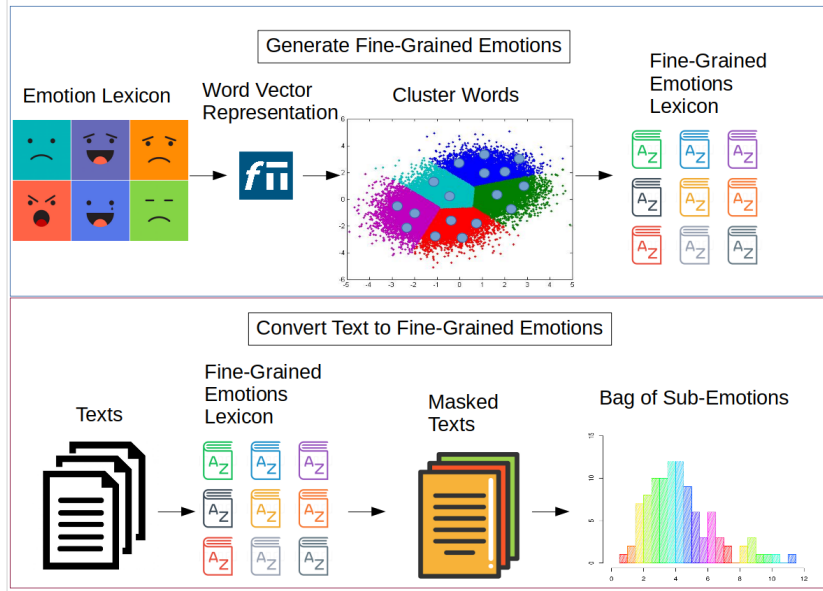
Generate Fine-Grained Emotions

Emotion Lexicon

Word Vector Representation

Cluster Words

Fine-Grained Emotions Lexicon

6
4
2
0
-2
-4
-6
-5 -4 -3 -2 -1 0 1 2 3 4 5

Convert Text to Fine-Grained Emotions

Texts

Fine-Grained Emotions Lexicon

Masked Texts

Bag of Sub-Emotions

0 2 4 6 8 10 12